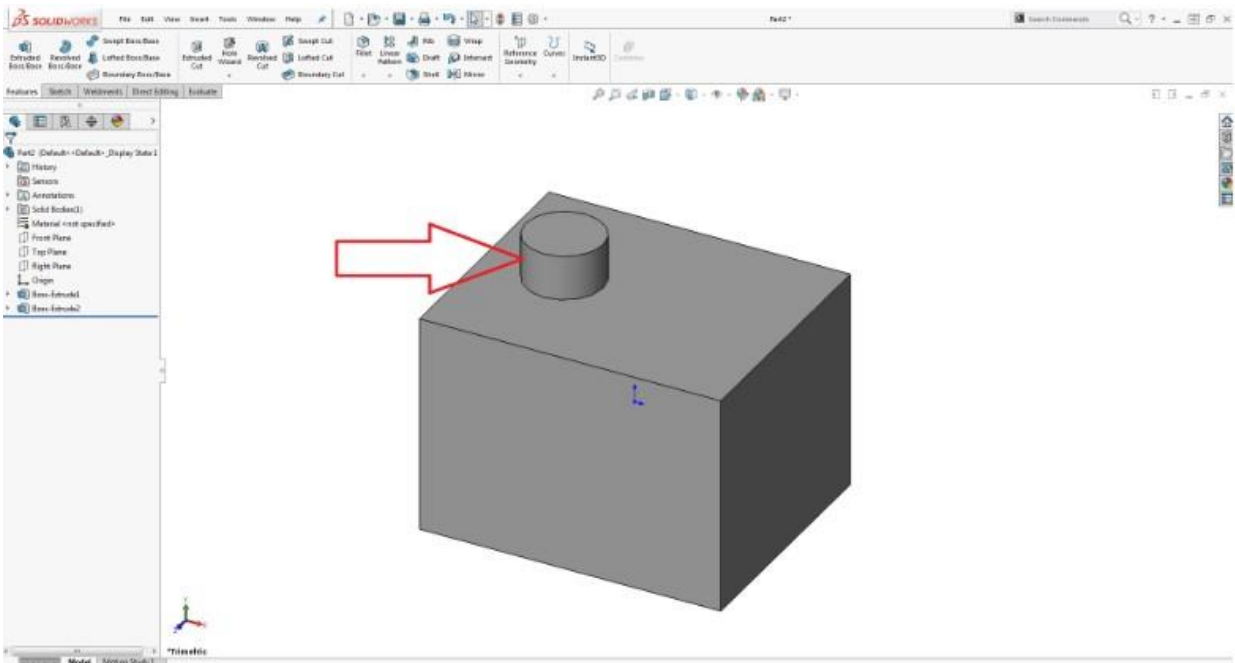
SOLIDWORKS File Edit View Insert Tools Window Help

Part2 *

Search Commands

Extruded Boss/Base Revolved Boss/Base Swept Boss/Base Lofted Boss/Base Boundary Boss/Base Extruded Cut Hole Wizard Revolved Cut Swept Cut Lofted Cut Boundary Cut Fillet Linear Pattern Rib Draft Shell Wrap Intersect Mirror Reference Geometry Curves Instant3D

Features Sketch Weldments Direct Editing Evaluate

Part2 (Default<<Default>_Display State 1

History

Sensors

Annotations

Solid Bodies(1)

Material <not specified>

Front Plane

Top Plane

Right Plane

Origin

Boss-Extrude1

Boss-Extrude2

*Trimetric

Model Motion Study 1